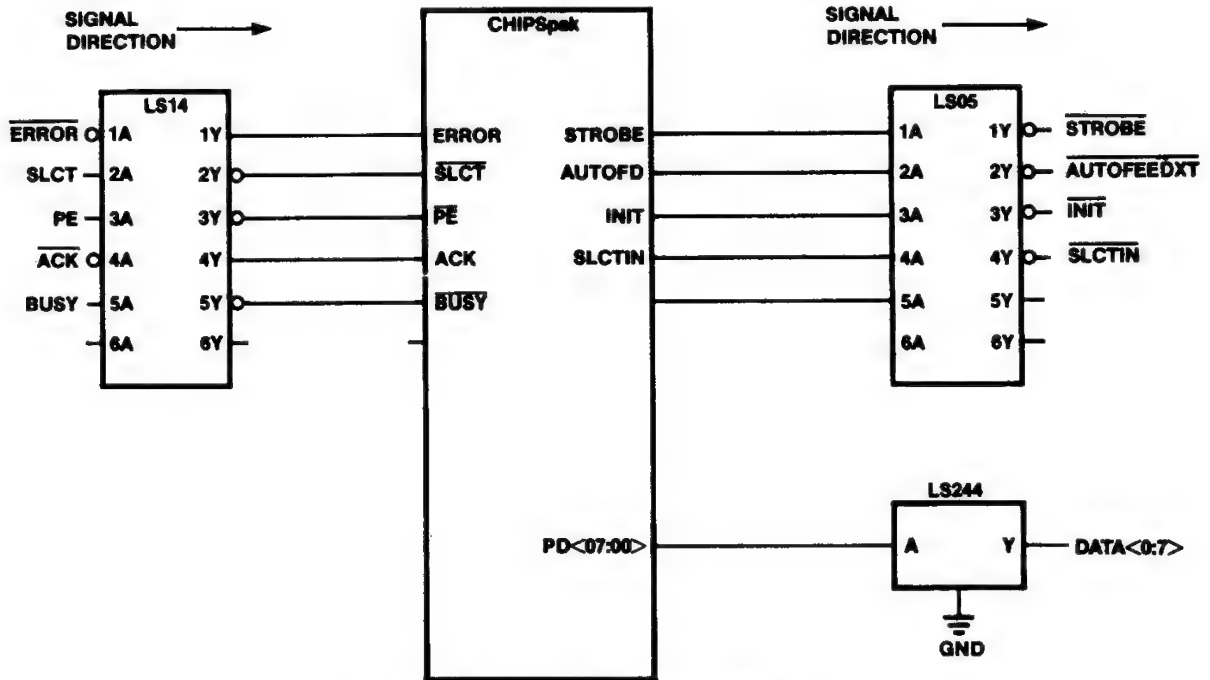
SIGNAL DIRECTION

CHIPSpak

SIGNAL DIRECTION

LS14

$\overline{\text{ERROR}}$ 1A 1Y

SLCT 2A 2Y

PE 3A 3Y

$\overline{\text{ACK}}$ 4A 4Y

BUSY 5A 5Y

6A 6Y

ERROR

$\overline{\text{SLCT}}$

$\overline{\text{PE}}$

ACK

$\overline{\text{BUSY}}$

STROBE

AUTOFD

INIT

SLCTIN

PD<07:00>

LS05

1A 1Y $\overline{\text{STROBE}}$

2A 2Y $\overline{\text{AUTOFEEDXT}}$

3A 3Y $\overline{\text{INIT}}$

4A 4Y $\overline{\text{SLCTIN}}$

5A 5Y

6A 6Y

LS244

A Y DATA<0:7>

GND